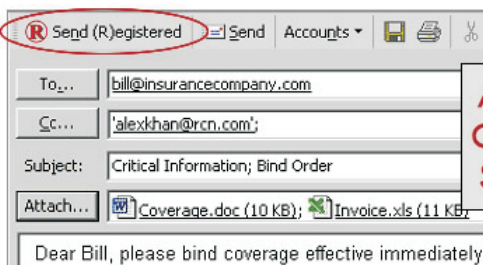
Send (R)egistered
Send
Accounts

To...
bill@insurancecompany.com

Cc...
'alexkhan@rcn.com';

Subject:
Critical Information; Bind Order

Attach...
Coverage.doc (10 KB); Invoice.xls (11 KB)

A
C
S

Dear Bill, please bind coverage effective immediately